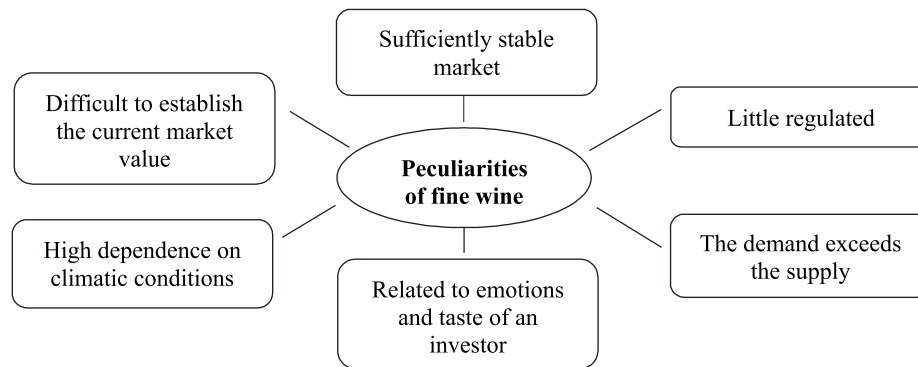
Sufficiently stable market

Difficult to establish the current market value

Little regulated

Peculiarities of fine wine

High dependence on climatic conditions

The demand exceeds the supply

Related to emotions and taste of an investor